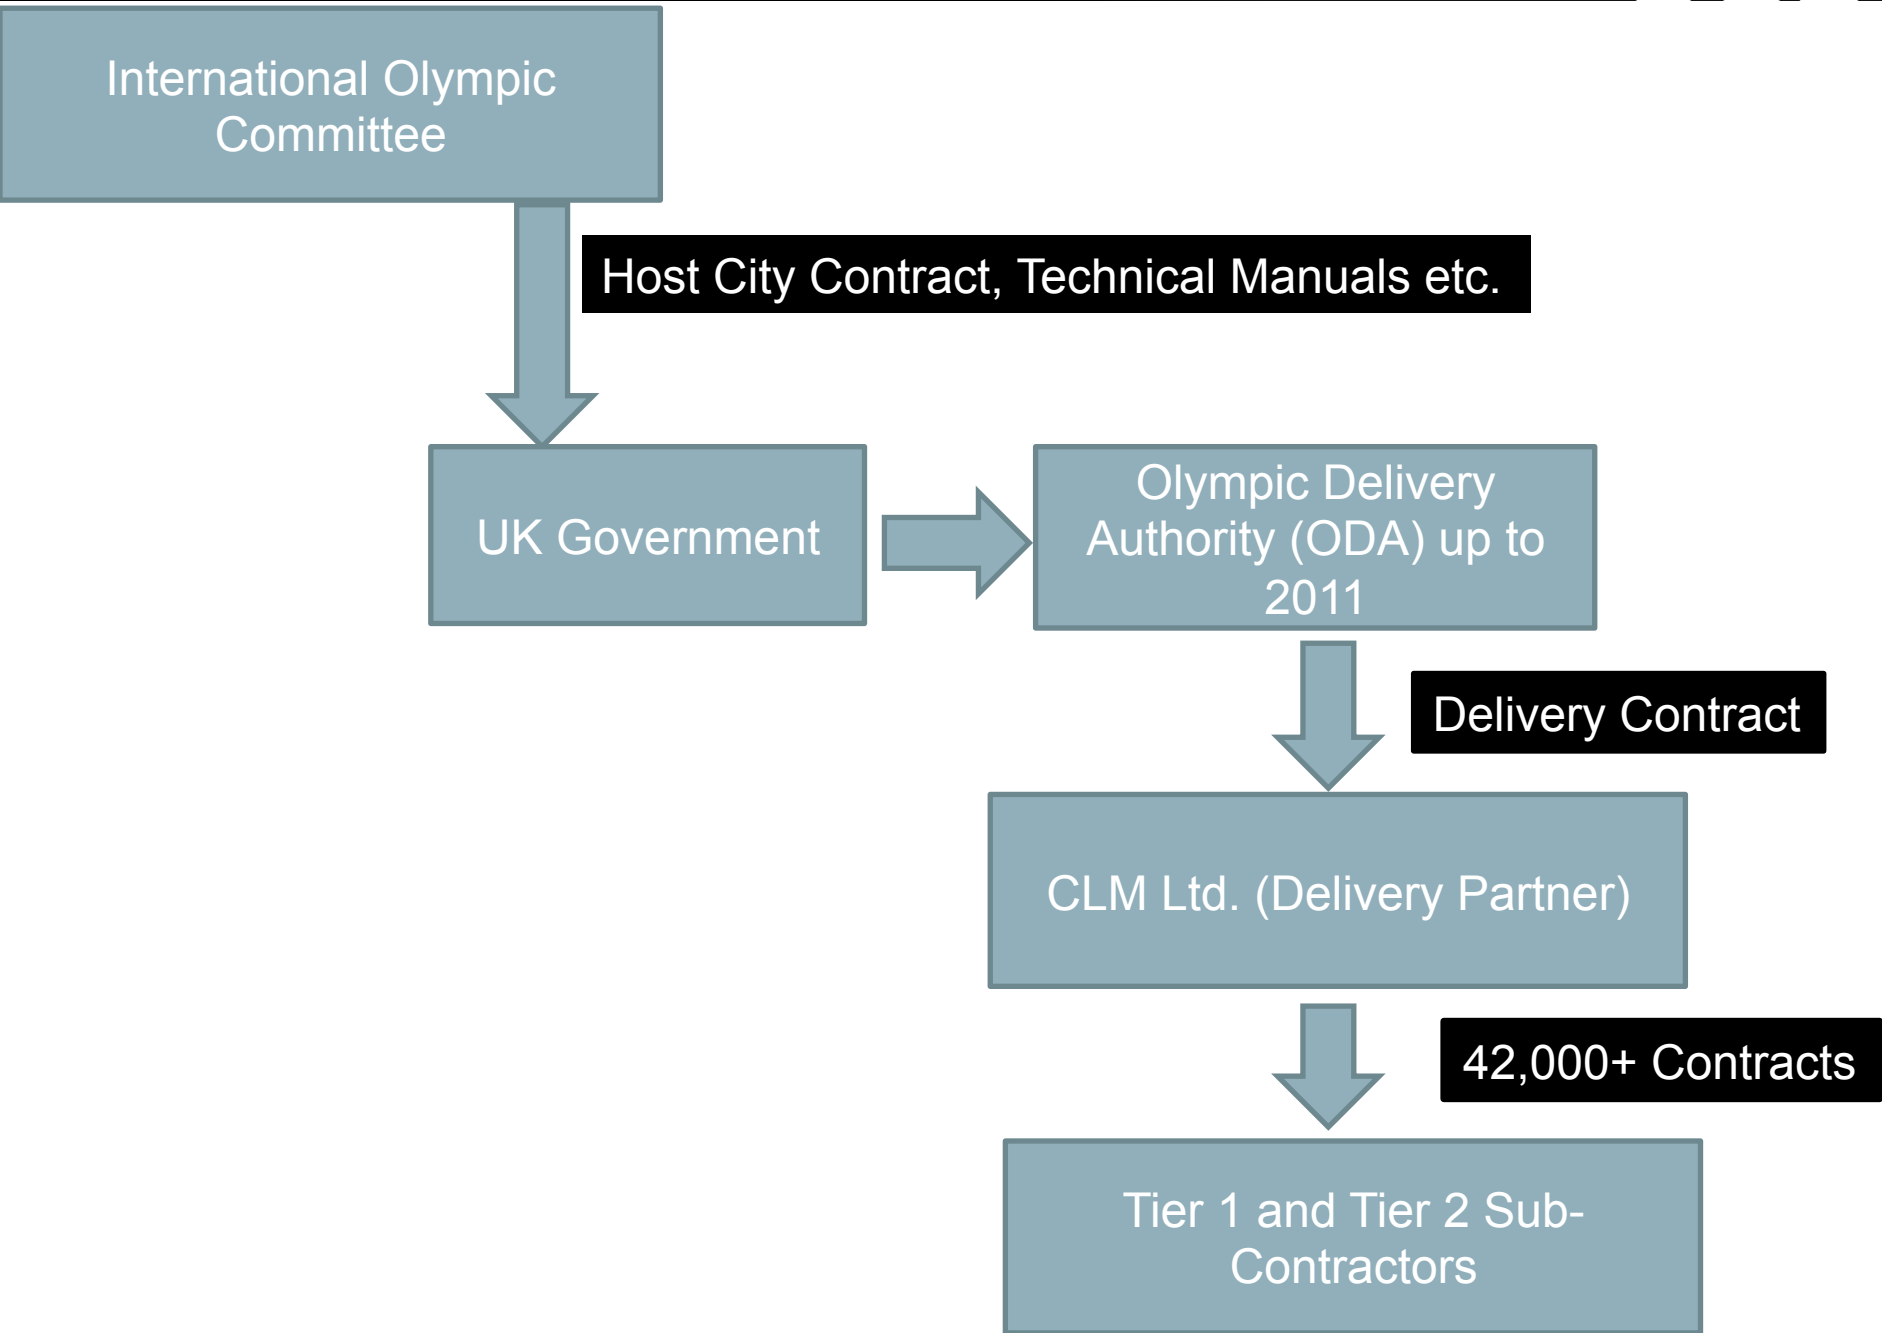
International Olympic Committee

Host City Contract, Technical Manuals etc.

UK Government

Olympic Delivery Authority (ODA) up to 2011

Delivery Contract

CLM Ltd. (Delivery Partner)

42,000+ Contracts

Tier 1 and Tier 2 Sub-Contractors